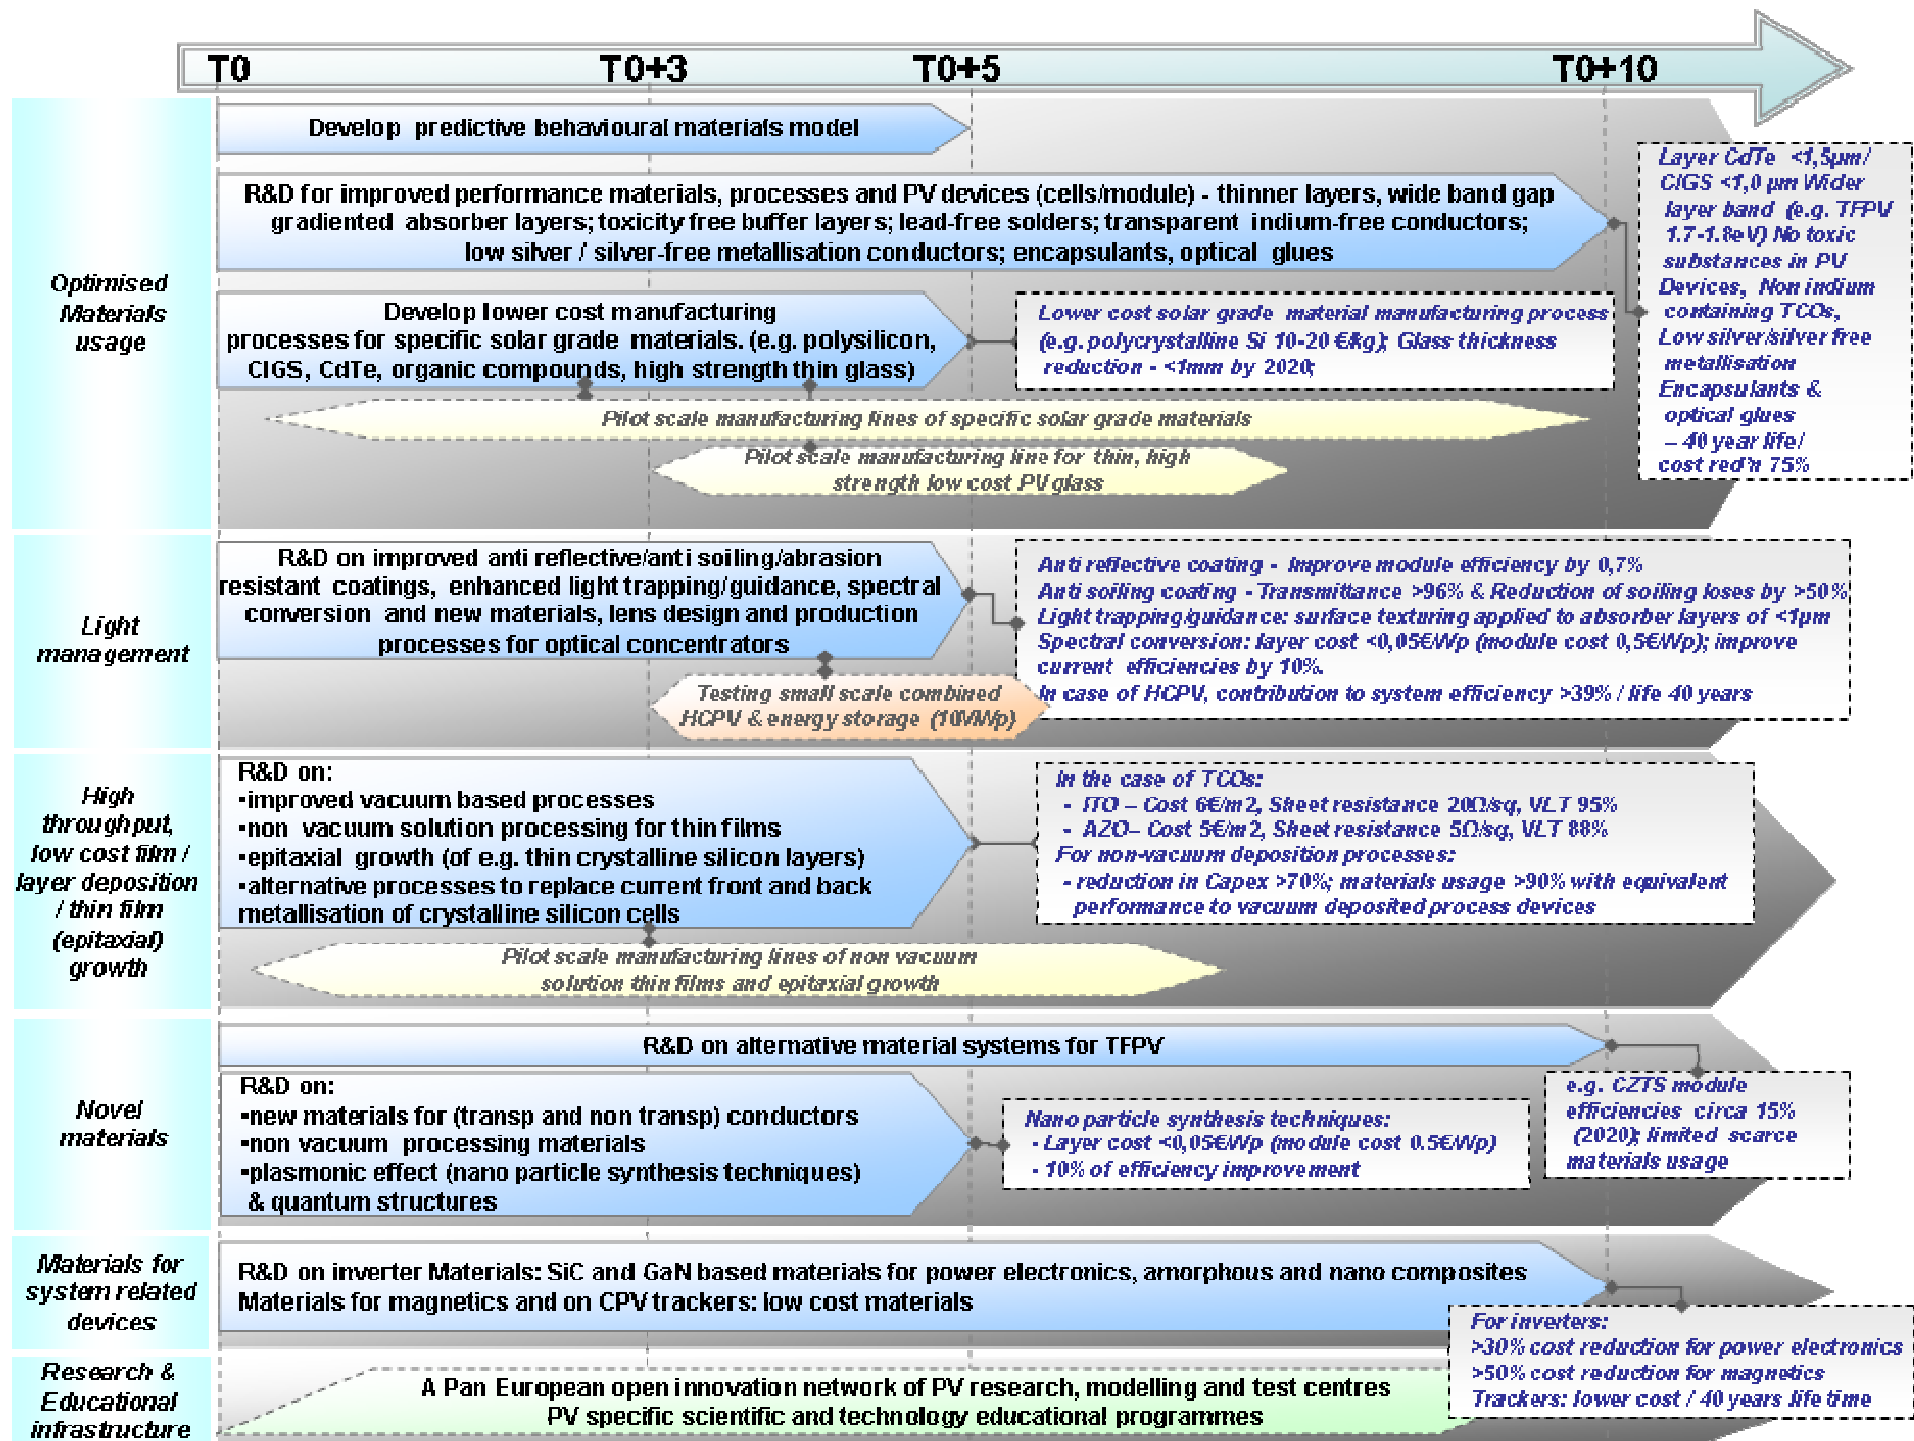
T0 T0+3 T0+5 T0+10

Optimised Materials usage

Develop predictive behavioural materials model

R&D for improved performance materials, processes and PV devices (cells/module) - thinner layers, wide band gap gradiented absorber layers; toxicity free buffer layers; lead-free solders; transparent indium-free conductors; low silver / silver-free metallisation conductors; encapsulants, optical glues

Layer CdTe <1,5µm/ CIGS <1,0 µm Wider layer band (e.g. TFPV 1.7-1.8eV) No toxic substances in PV Devices, Non indium containing TCOs, Low silver/silver free metallisation Encapsulants & optical glues – 40 year life/ cost red'n 75%

Develop lower cost manufacturing processes for specific solar grade materials. (e.g. polysilicon, CIGS, CdTe, organic compounds, high strength thin glass)

Lower cost solar grade material manufacturing process (e.g. polycrystalline Si 10-20 €/kg); Glass thickness reduction - <1mm by 2020;

Pilot scale manufacturing lines of specific solar grade materials

Pilot scale manufacturing line for thin, high strength low cost PV glass

Light management

R&D on improved anti reflective/anti soiling/abrasion resistant coatings, enhanced light trapping/guidance, spectral conversion and new materials, lens design and production processes for optical concentrators

Anti reflective coating - Improve module efficiency by 0,7%
Anti soiling coating - Transmittance >96% & Reduction of soiling loses by >50%
Light trapping/guidance: surface texturing applied to absorber layers of <1µm
Spectral conversion: layer cost <0,05€/Wp (module cost 0,5€/Wp); improve current efficiencies by 10%.
In case of HCPV, contribution to system efficiency >39% / life 40 years

Testing small scale combined HCPV & energy storage (10MWp)

High throughput, low cost film / layer deposition / thin film (epitaxial) growth

R&D on:
▪improved vacuum based processes
▪non vacuum solution processing for thin films
▪epitaxial growth (of e.g. thin crystalline silicon layers)
▪alternative processes to replace current front and back metallisation of crystalline silicon cells

In the case of TCOs:
- ITO – Cost 6€/m2, Sheet resistance 20Ω/sq, VLT 95%
- AZO– Cost 5€/m2, Sheet resistance 5Ω/sq, VLT 88%
For non-vacuum deposition processes:
- reduction in Capex >70%; materials usage >90% with equivalent performance to vacuum deposited process devices

Pilot scale manufacturing lines of non vacuum solution thin films and epitaxial growth

Novel materials

R&D on alternative material systems for TFPV

e.g. CZTS module efficiencies circa 15% (2020); limited scarce materials usage

R&D on:
▪new materials for (transp and non transp) conductors
▪non vacuum processing materials
▪plasmonic effect (nano particle synthesis techniques) & quantum structures

Nano particle synthesis techniques:
- Layer cost <0,05€/Wp (module cost 0.5€/Wp)
- 10% of efficiency improvement

Materials for system related devices

R&D on inverter Materials: SiC and GaN based materials for power electronics, amorphous and nano composites Materials for magnetics and on CPV trackers: low cost materials

For inverters:
>30% cost reduction for power electronics
>50% cost reduction for magnetics
Trackers: lower cost / 40 years life time

Research & Educational infrastructure

A Pan European open innovation network of PV research, modelling and test centres
PV specific scientific and technology educational programmes